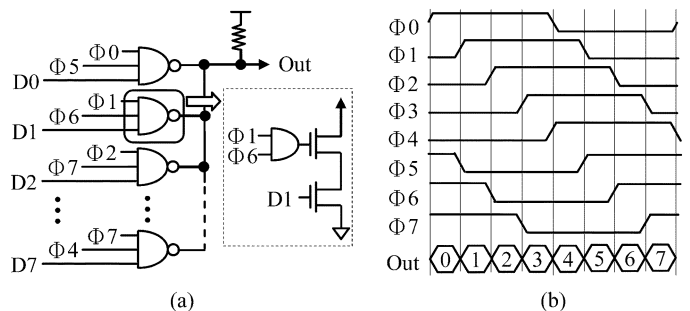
$\Phi 0$
$\Phi 5$
D0
Out
$\Phi 1$
$\Phi 6$
D1
$\Phi 1$
$\Phi 6$
D1
$\Phi 2$
$\Phi 7$
D2
$\Phi 7$
$\Phi 4$
D7
(a)

$\Phi 0$
$\Phi 1$
$\Phi 2$
$\Phi 3$
$\Phi 4$
$\Phi 5$
$\Phi 6$
$\Phi 7$
Out 0 1 2 3 4 5 6 7
(b)